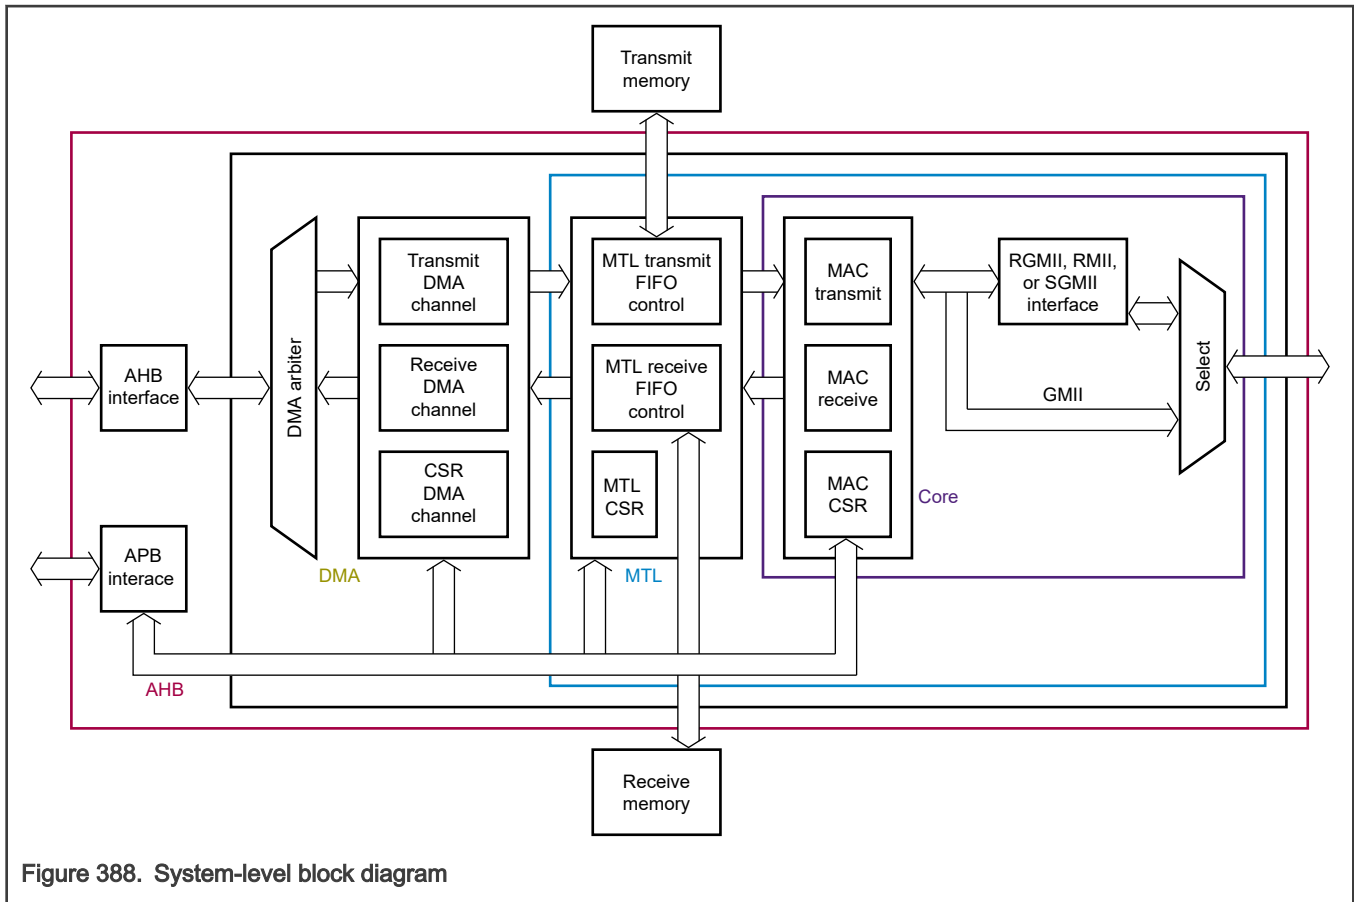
Transmit memory

AHB interface

DMA arbiter

Transmit DMA channel

Receive DMA channel

CSR DMA channel

MTL transmit FIFO control

MTL receive FIFO control

MTL CSR

MAC transmit

MAC receive

MAC CSR

RGMII, RMII, or SGMII interface

GMII

Select

Core

APB interace

DMA

MTL

AHB

Receive memory

Figure 388. System-level block diagram